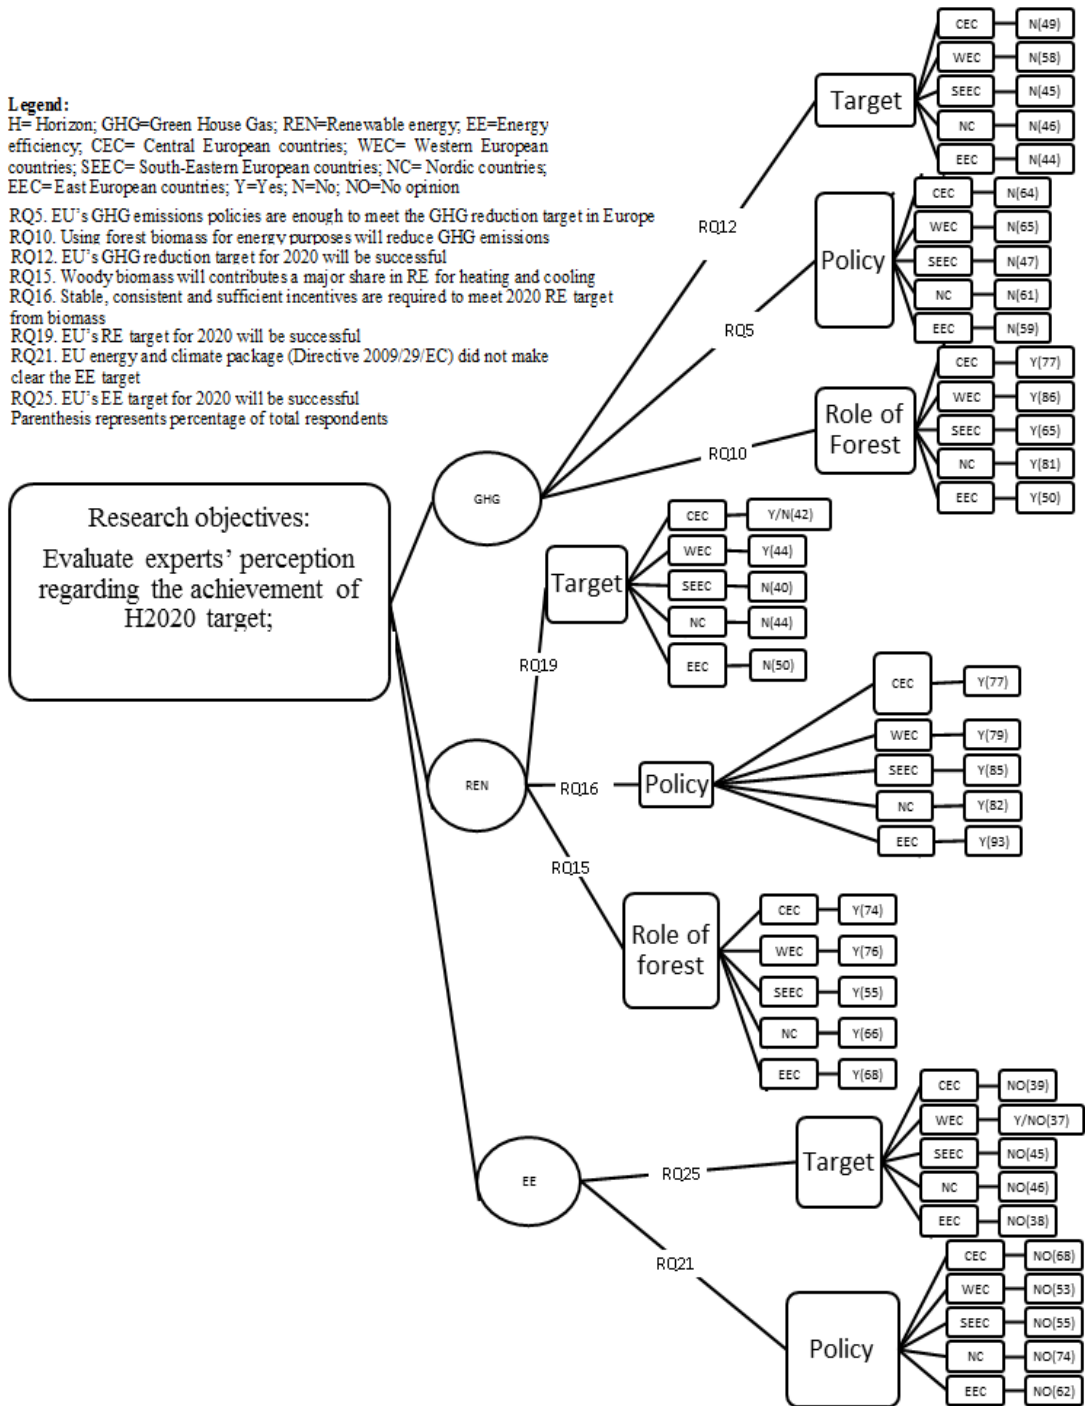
Legend:
H= Horizon; GHG=Green House Gas; REN=Renewable energy; EE=Energy efficiency; CEC= Central European countries; WEC= Western European countries; SEEC= South-Eastern European countries; NC= Nordic countries; EEC= East European countries; Y=Yes; N=No; NO=No opinion

RQ5. EU's GHG emissions policies are enough to meet the GHG reduction target in Europe
RQ10. Using forest biomass for energy purposes will reduce GHG emissions
RQ12. EU's GHG reduction target for 2020 will be successful
RQ15. Woody biomass will contributes a major share in RE for heating and cooling
RQ16. Stable, consistent and sufficient incentives are required to meet 2020 RE target from biomass
RQ19. EU's RE target for 2020 will be successful
RQ21. EU energy and climate package (Directive 2009/29/EC) did not make clear the EE target
RQ25. EU's EE target for 2020 will be successful
Parenthesis represents percentage of total respondents

Research objectives:
Evaluate experts' perception regarding the achievement of H2020 target;

GHG
RQ12
Target
CEC N(49)
WEC N(58)
SEEC N(45)
NC N(46)
EEC N(44)
RQ5
Policy
CEC N(64)
WEC N(65)
SEEC N(47)
NC N(61)
EEC N(59)
RQ10
Role of Forest
CEC Y(77)
WEC Y(86)
SEEC Y(65)
NC Y(81)
EEC Y(50)

REN
RQ19
Target
CEC Y/N(42)
WEC Y(44)
SEEC N(40)
NC N(44)
EEC N(50)
RQ16
Policy
CEC Y(77)
WEC Y(79)
SEEC Y(85)
NC Y(82)
EEC Y(93)
RQ15
Role of forest
CEC Y(74)
WEC Y(76)
SEEC Y(55)
NC Y(66)
EEC Y(68)

EE
RQ25
Target
CEC NO(39)
WEC Y/NO(37)
SEEC NO(45)
NC NO(46)
EEC NO(38)
RQ21
Policy
CEC NO(68)
WEC NO(53)
SEEC NO(55)
NC NO(74)
EEC NO(62)